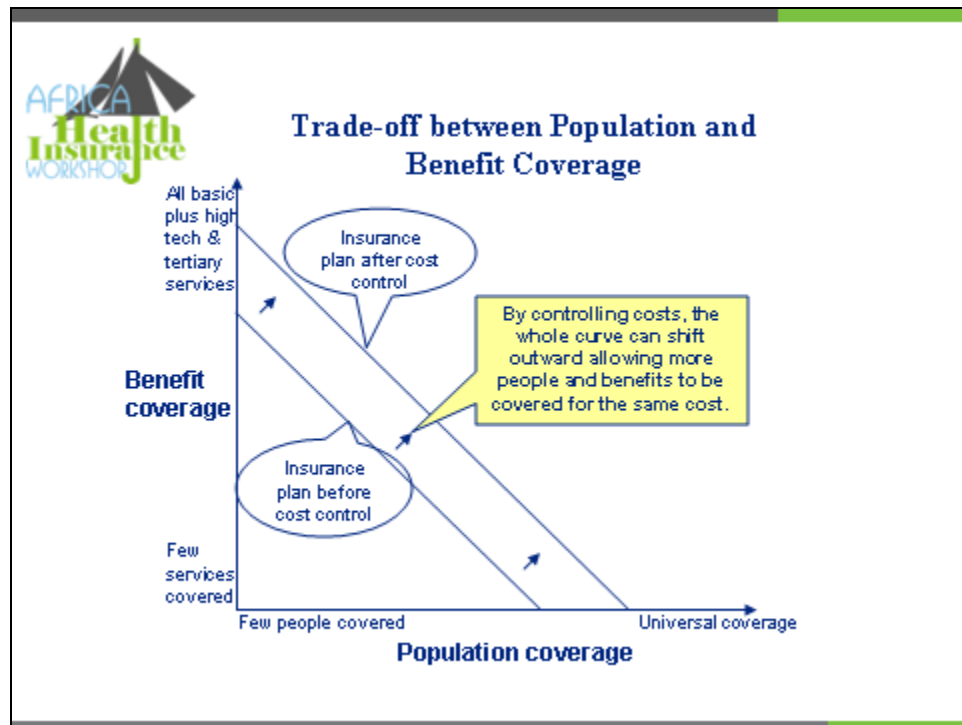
AFRICA
Health
Insurance
WORKSHOP

Trade-off between Population and Benefit Coverage

All basic plus high tech & tertiary services

Insurance plan after cost control

By controlling costs, the whole curve can shift outward allowing more people and benefits to be covered for the same cost.

Benefit coverage

Insurance plan before cost control

Few services covered

Few people covered

Universal coverage

Population coverage